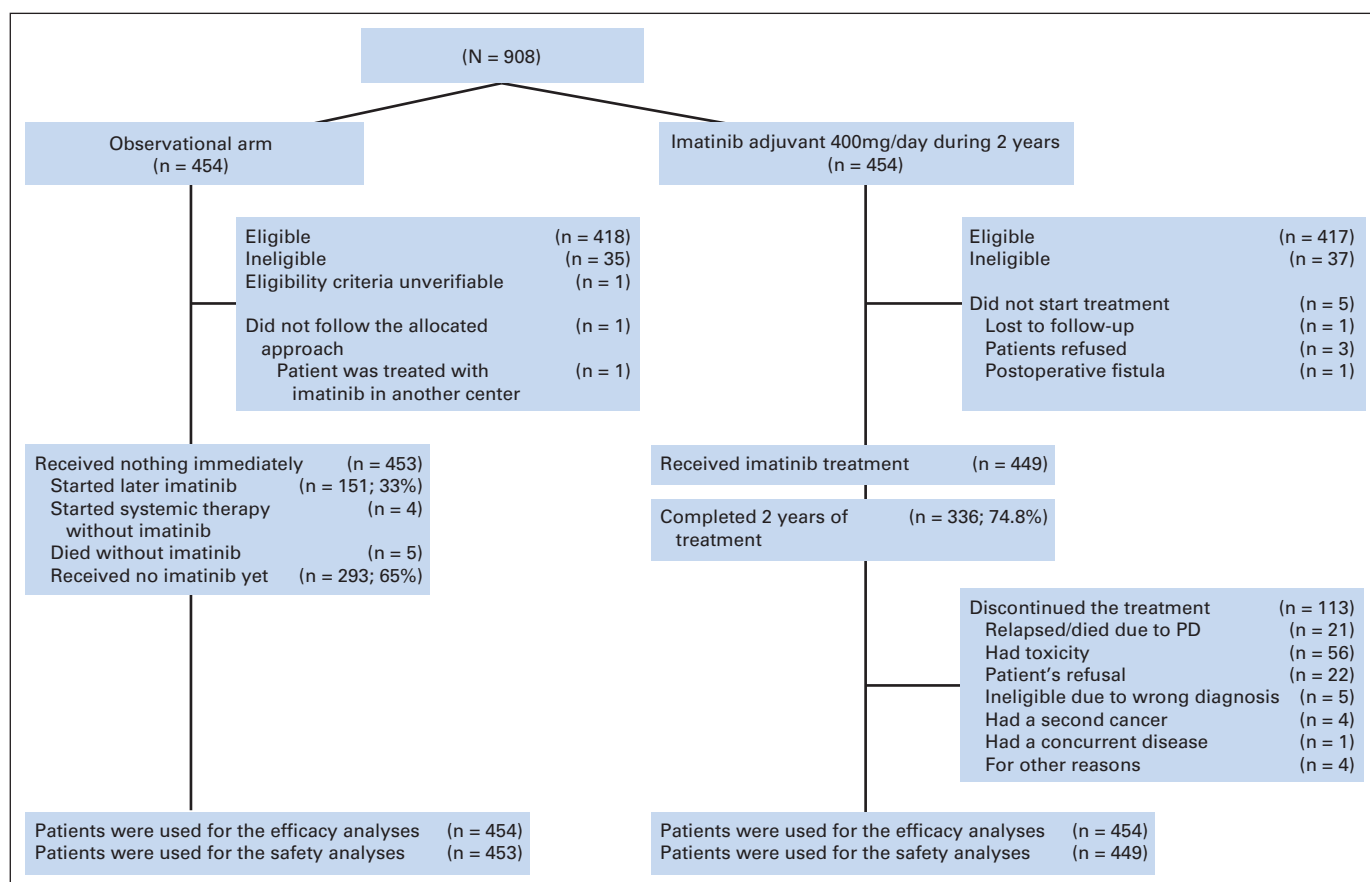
(N = 908)

Observational arm
(n = 454)

Eligible (n = 418)
Ineligible (n = 35)
Eligibility criteria unverifiable (n = 1)

Did not follow the allocated approach (n = 1)
Patient was treated with imatinib in another center (n = 1)

Received nothing immediately (n = 453)
Started later imatinib (n = 151; 33%)
Started systemic therapy without imatinib (n = 4)
Died without imatinib (n = 5)
Received no imatinib yet (n = 293; 65%)

Patients were used for the efficacy analyses (n = 454)
Patients were used for the safety analyses (n = 453)

Imatinib adjuvant 400mg/day during 2 years
(n = 454)

Eligible (n = 417)
Ineligible (n = 37)

Did not start treatment (n = 5)
Lost to follow-up (n = 1)
Patients refused (n = 3)
Postoperative fistula (n = 1)

Received imatinib treatment (n = 449)

Completed 2 years of treatment (n = 336; 74.8%)

Discontinued the treatment (n = 113)
Relapsed/died due to PD (n = 21)
Had toxicity (n = 56)
Patient's refusal (n = 22)
Ineligible due to wrong diagnosis (n = 5)
Had a second cancer (n = 4)
Had a concurrent disease (n = 1)
For other reasons (n = 4)

Patients were used for the efficacy analyses (n = 454)
Patients were used for the safety analyses (n = 449)